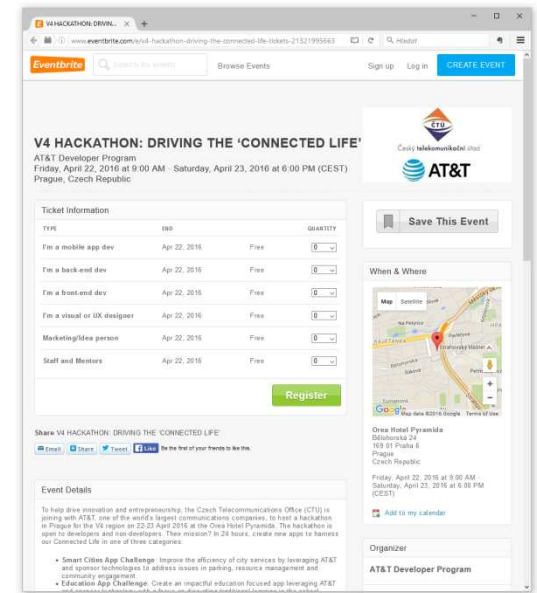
V4 HACKATHON: DRIVIN... × +

www.eventbrite.com/e/v4-hackathon-driving-the-connected-life-tickets-21321995663

Hledat

Eventbrite Search for events Browse Events Sign up Log in CREATE EVENT

V4 HACKATHON: DRIVING THE 'CONNECTED LIFE'

AT&T Developer Program
Friday, April 22, 2016 at 9:00 AM - Saturday, April 23, 2016 at 6:00 PM (CEST)
Prague, Czech Republic

ČTÚ
Český telekomunikační úřad

AT&T

Ticket Information

| TYPE | END | | QUANTITY |
|---|---|---|---|
| I'm a mobile app dev | Apr 22, 2016 | Free | 0 |
| I'm a back-end dev | Apr 22, 2016 | Free | 0 |
| I'm a front-end dev | Apr 22, 2016 | Free | 0 |
| I'm a visual or UX designer | Apr 22, 2016 | Free | 0 |
| Marketing/Idea person | Apr 22, 2016 | Free | 0 |
| Staff and Mentors | Apr 22, 2016 | Free | 0 |

Register

Save This Event

When & Where

Map Satellite

Na Pankráci

Map data ©2016 Google Terms of Use

Orea Hotel Pyramida
Bělohorská 24
169 01 Praha 6
Prague
Czech Republic

Friday, April 22, 2016 at 9:00 AM - Saturday, April 23, 2016 at 6:00 PM (CEST)

Add to my calendar

Share V4 HACKATHON: DRIVING THE 'CONNECTED LIFE'

Email Share Tweet Like Be the first of your friends to like this.

Event Details

To help drive innovation and entrepreneurship, the Czech Telecommunications Office (CTU) is joining with AT&T, one of the world's largest communications companies, to host a hackathon in Prague for the V4 region on 22-23 April 2016 at the Orea Hotel Pyramida. The hackathon is open to developers and non-developers. Their mission? In 24 hours, create new apps to harness our Connected Life in one of three categories:

• Smart Cities App Challenge: Improve the efficiency of city services by leveraging AT&T and sponsor technologies to address issues in parking, resource management and community engagement.
• Education App Challenge: Create an impactful education focused app leveraging AT&T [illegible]

Organizer

AT&T Developer Program